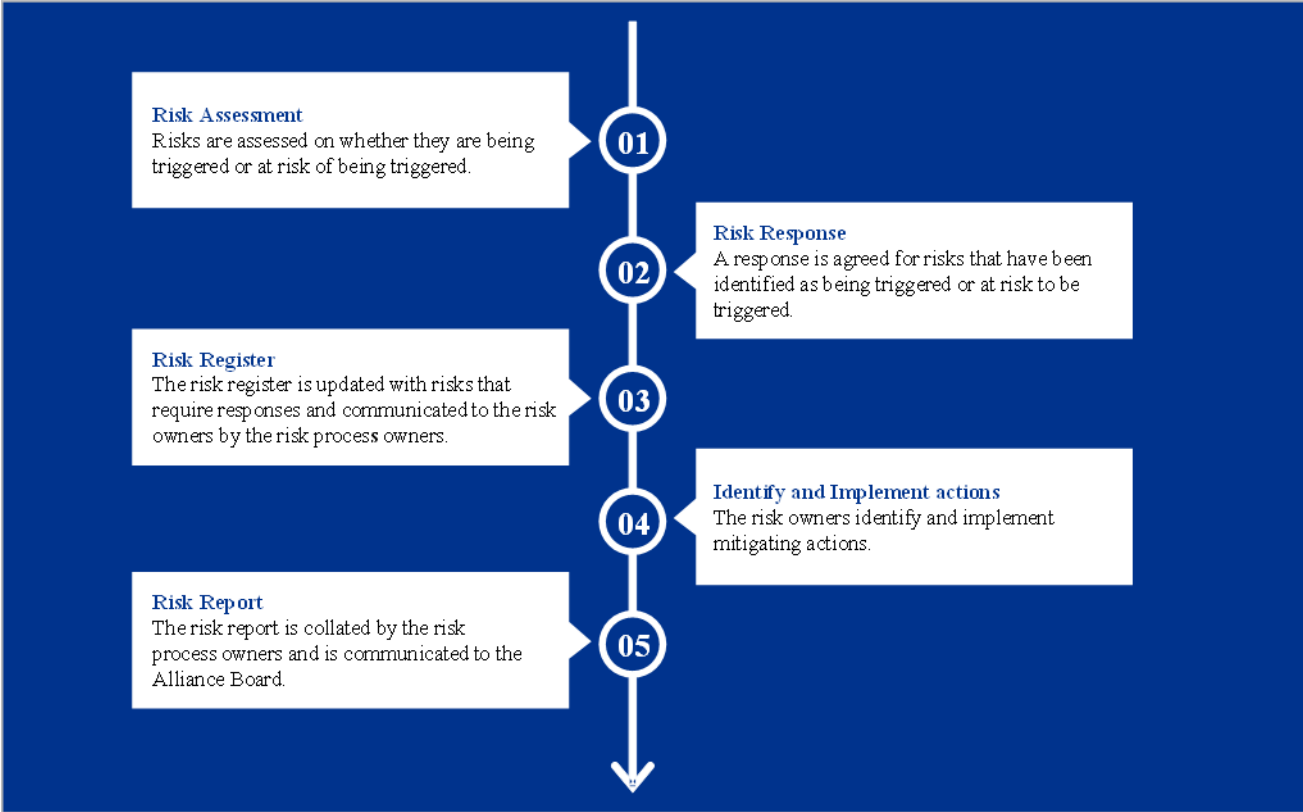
Risk Assessment
Risks are assessed on whether they are being triggered or at risk of being triggered.

01

02

Risk Response
A response is agreed for risks that have been identified as being triggered or at risk to be triggered.

Risk Register
The risk register is updated with risks that require responses and communicated to the risk owners by the risk process owners.

03

04

Identify and Implement actions
The risk owners identify and implement mitigating actions.

Risk Report
The risk report is collated by the risk process owners and is communicated to the Alliance Board.

05